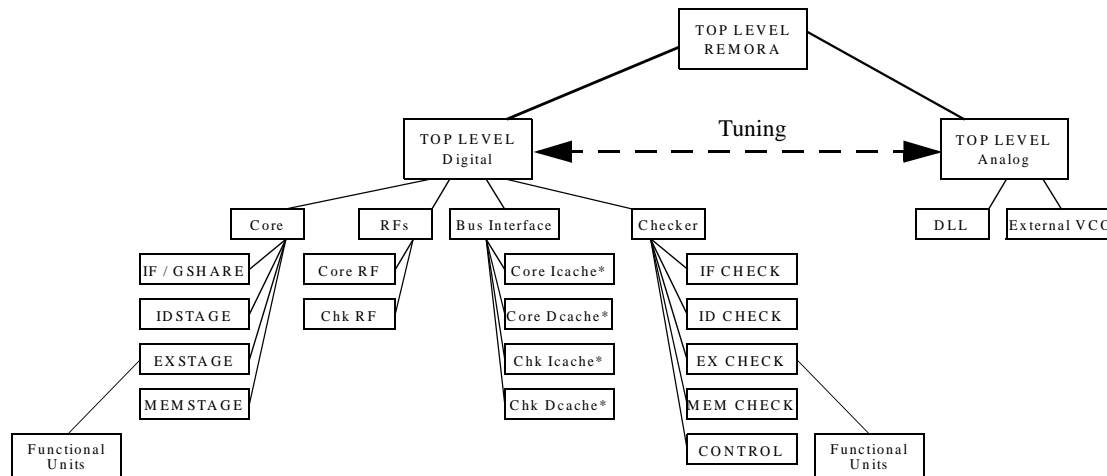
TOP LEVEL
REMORA

Tuning

TOP LEVEL
Digital

TOP LEVEL
Analog

Core

RFs

Bus Interface

Checker

DLL

External VC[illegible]

IF / GSHARE

IDSTAGE

EXSTAGE

MEMSTAGE

Core RF

Chk RF

Core Icache*

Core Dcache*

Chk Icache*

Chk Dcache*

IF CHECK

ID CHECK

EX CHECK

MEM CHECK

CONTROL

Functional
Units

Functional
Units